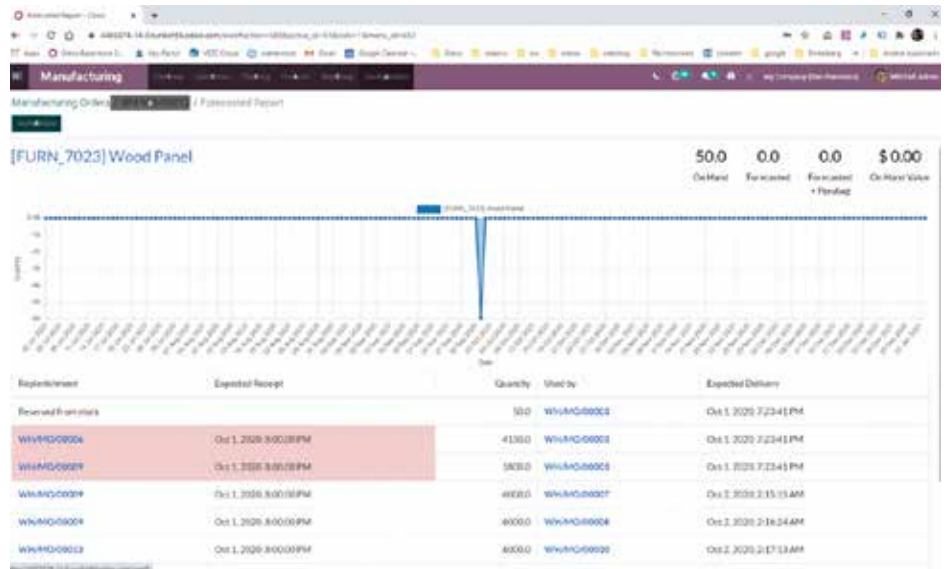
Manufacturing

Manufacturing Orders / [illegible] / Forecasted Report

[FURN_7023] Wood Panel

50.0 On Hand

0.0 Forecasted

0.0 Forecasted + Pending

$0.00 On Hand Value

| Replenishment | Expected Receipt | Quantity | Used by | Expected Delivery |
|---|---|---|---|---|
| Reserved from stock | | 50.0 | WH/MO/00003 | Oct 1, 2020 7:23:41 PM |
| WH/MO/00006 | Oct 1, 2020 8:00:00 PM | 4150.0 | WH/MO/00003 | Oct 1, 2020 7:23:41 PM |
| WH/MO/00009 | Oct 1, 2020 8:00:00 PM | 1800.0 | WH/MO/00003 | Oct 1, 2020 7:23:41 PM |
| WH/MO/00009 | Oct 1, 2020 8:00:00 PM | 4000.0 | WH/MO/00007 | Oct 2, 2020 2:15:13 AM |
| WH/MO/00009 | Oct 1, 2020 8:00:00 PM | 4000.0 | WH/MO/00008 | Oct 2, 2020 2:16:24 AM |
| WH/MO/00013 | Oct 1, 2020 8:00:00 PM | 4000.0 | WH/MO/00010 | Oct 2, 2020 2:17:13 AM |